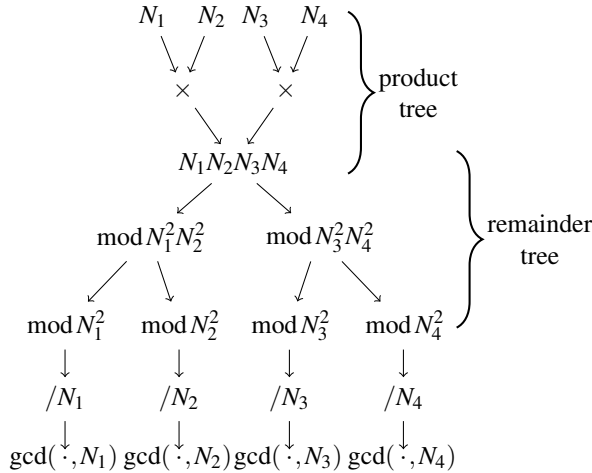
$N_1$ $N_2$ $N_3$ $N_4$

$\times$ $\times$

product tree

$N_1N_2N_3N_4$

remainder tree

$\bmod N_1^2N_2^2$ $\bmod N_3^2N_4^2$

$\bmod N_1^2$ $\bmod N_2^2$ $\bmod N_3^2$ $\bmod N_4^2$

$/N_1$ $/N_2$ $/N_3$ $/N_4$

$\gcd(\cdot, N_1)$ $\gcd(\cdot, N_2)$ $\gcd(\cdot, N_3)$ $\gcd(\cdot, N_4)$